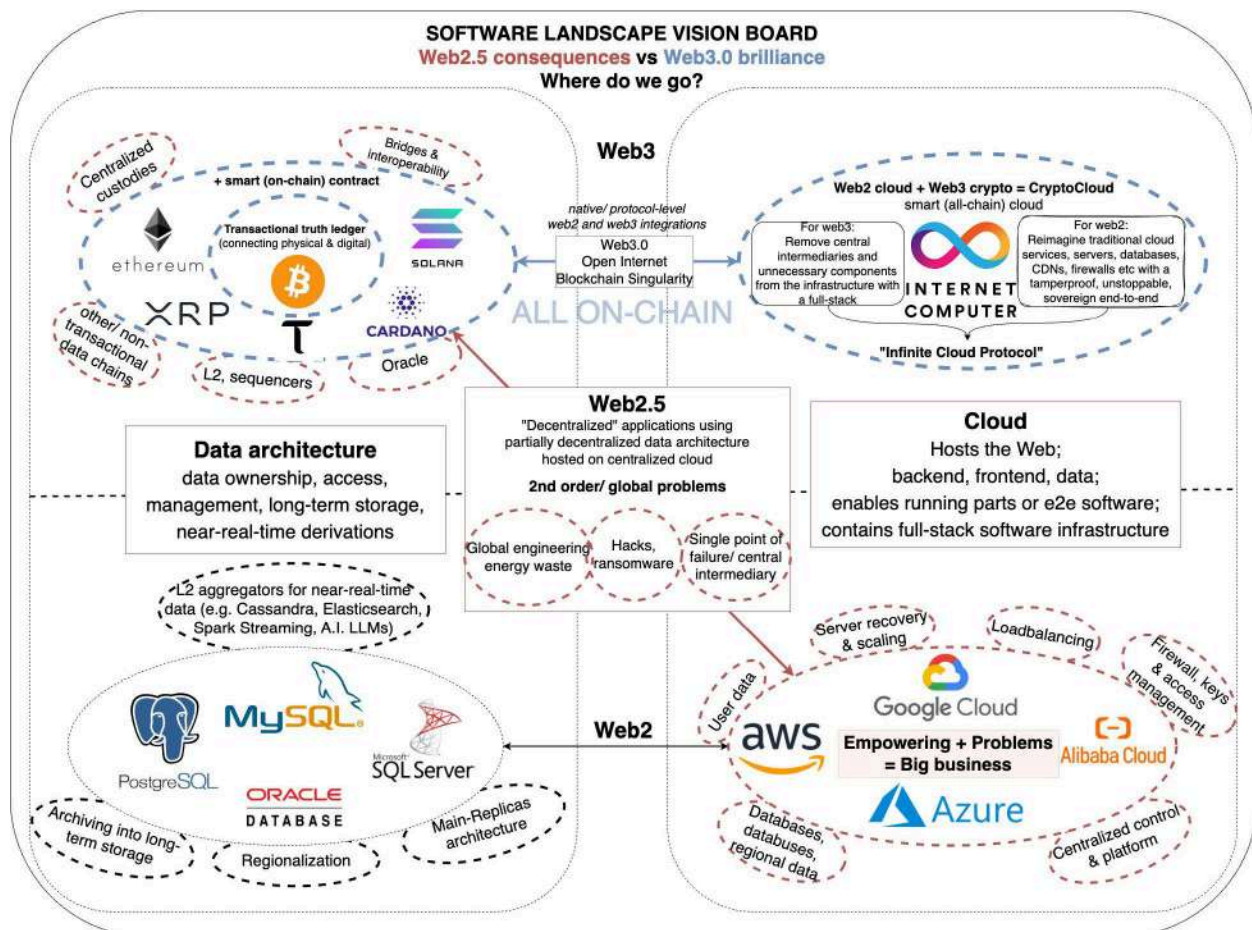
SOFTWARE LANDSCAPE VISION BOARD
Web2.5 consequences vs Web3.0 brilliance
Where do we go?

Web3

Centralized custodies

Bridges & interoperability

+ smart (on-chain) contract

Transactional truth ledger (connecting physical & digital)

ethereum

SOLANA

XRP

CARDANO

other/ non-transactional data chains

L2, sequencers

Oracle

native/ protocol-level web2 and web3 integrations

Web3.0 Open Internet Blockchain Singularity

ALL ON-CHAIN

Web2 cloud + Web3 crypto = CryptoCloud
smart (all-chain) cloud

For web3: Remove central intermediaries and unnecessary components from the infrastructure with a full-stack

INTERNET COMPUTER

For web2: Reimagine traditional cloud services, servers, databases, CDNs, firewalls etc with a tamperproof, unstoppable, sovereign end-to-end

"Infinite Cloud Protocol"

Web2.5
"Decentralized" applications using partially decentralized data architecture hosted on centralized cloud
2nd order/ global problems

Global engineering energy waste

Hacks, ransomware

Single point of failure/ central intermediary

Data architecture
data ownership, access, management, long-term storage, near-real-time derivations

Cloud
Hosts the Web;
backend, frontend, data;
enables running parts or e2e software;
contains full-stack software infrastructure

L2 aggregators for near-real-time data (e.g. Cassandra, Elasticsearch, Spark Streaming, A.I. LLMs)

PostgreSQL

MySQL

Microsoft SQL Server

ORACLE DATABASE

Archiving into long-term storage

Regionalization

Main-Replicas architecture

Web2

User data

Server recovery & scaling

Loadbalancing

Firewall, keys & access management

Google Cloud

aws

Empowering + Problems = Big business

Alibaba Cloud

Azure

Databases, databuses, regional data

Centralized control & platform